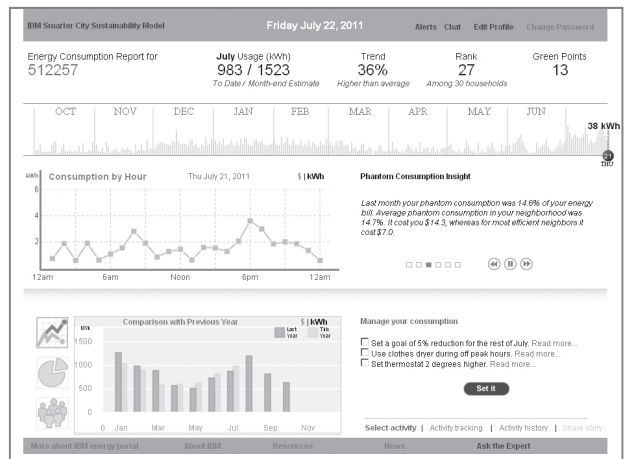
IBM Smarter City Sustainability Model | Friday July 22, 2011 | Alerts | Chat | Edit Profile | Change Password

Energy Consumption Report for
512257

July Usage (kWh)
983 / 1523
To Date / Month-end Estimate

Trend
36%
Higher than average

Rank
27
Among 30 households

Green Points
13

OCT NOV DEC JAN FEB MAR APR MAY JUN
38 kWh
21
THU

Consumption by Hour | Thu July 21, 2011 | $ | kWh
kWh
6
4
2
12am 6am Noon 6pm 12am

Phantom Consumption Insight

Last month your phantom consumption was 14.6% of your energy bill. Average phantom consumption in your neighborhood was 14.7%. It cost you $14.3, whereas for most efficient neighbors it cost $7.0.

Comparison with Previous Year | $ | kWh
kWh
Last Year
This Year
1500
1000
500
0
Jan Mar May Jul Sep Nov

Manage your consumption

Set a goal of 5% reduction for the rest of July. Read more...
Use clothes dryer during off peak hours. Read more...
Set thermostat 2 degrees higher. Read more...

Set it

Select activity | Activity tracking | Activity history | Share story

More about IBM energy portal | About IBM | Resources | News | Ask the Expert